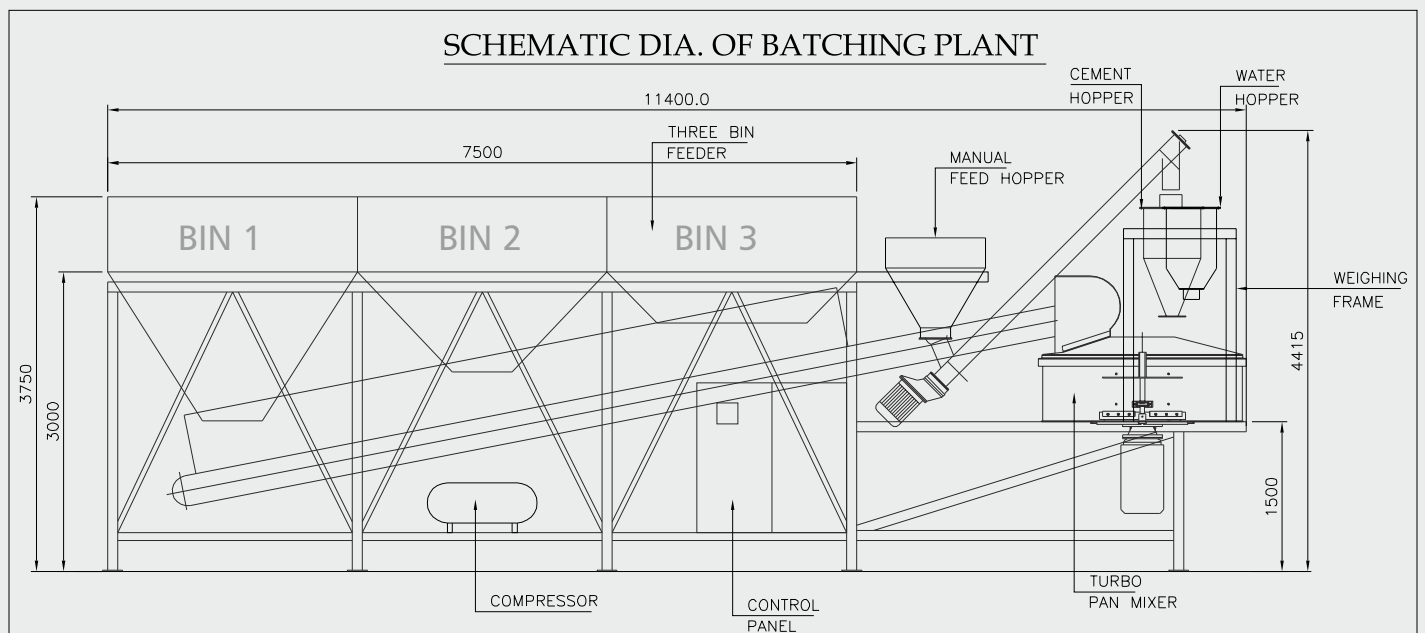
SCHEMATIC DIA. OF BATCHING PLANT

CEMENT HOPPER

WATER HOPPER

11400.0

THREE BIN FEEDER

7500

MANUAL FEED HOPPER

BIN 1

BIN 2

BIN 3

WEIGHING FRAME

3750

3000

4415

1500

COMPRESSOR

CONTROL PANEL

TURBO PAN MIXER